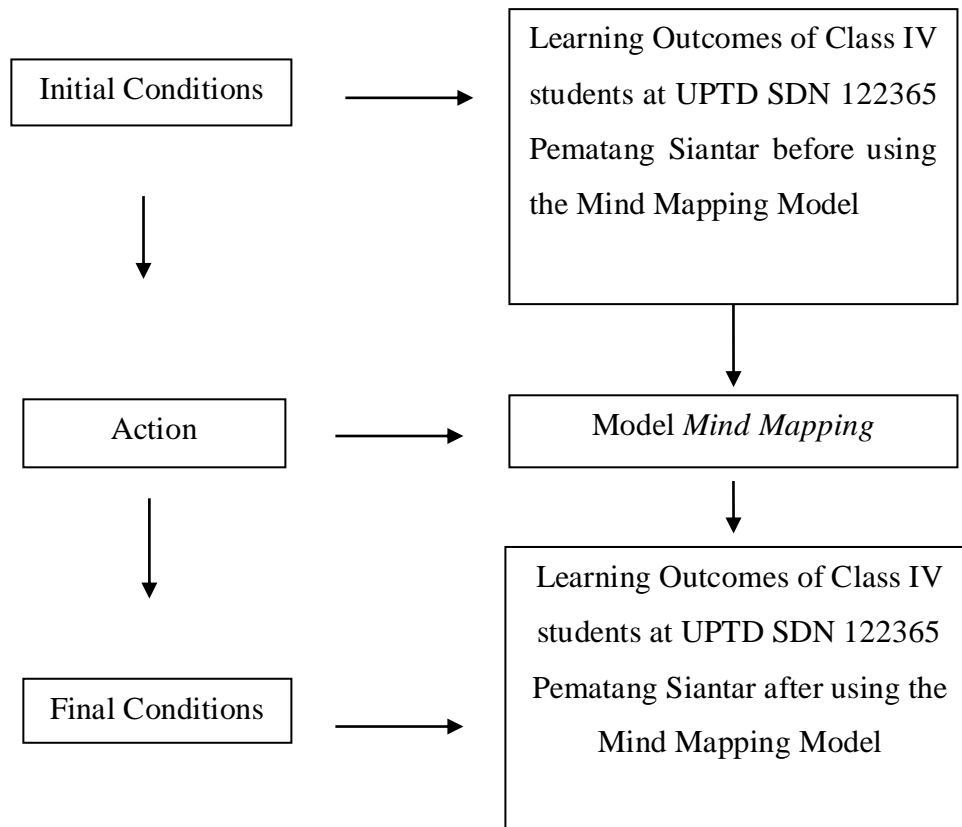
Initial Conditions

Learning Outcomes of Class IV students at UPTD SDN 122365 Pematang Siantar before using the Mind Mapping Model

Action

Model *Mind Mapping*

Final Conditions

Learning Outcomes of Class IV students at UPTD SDN 122365 Pematang Siantar after using the Mind Mapping Model